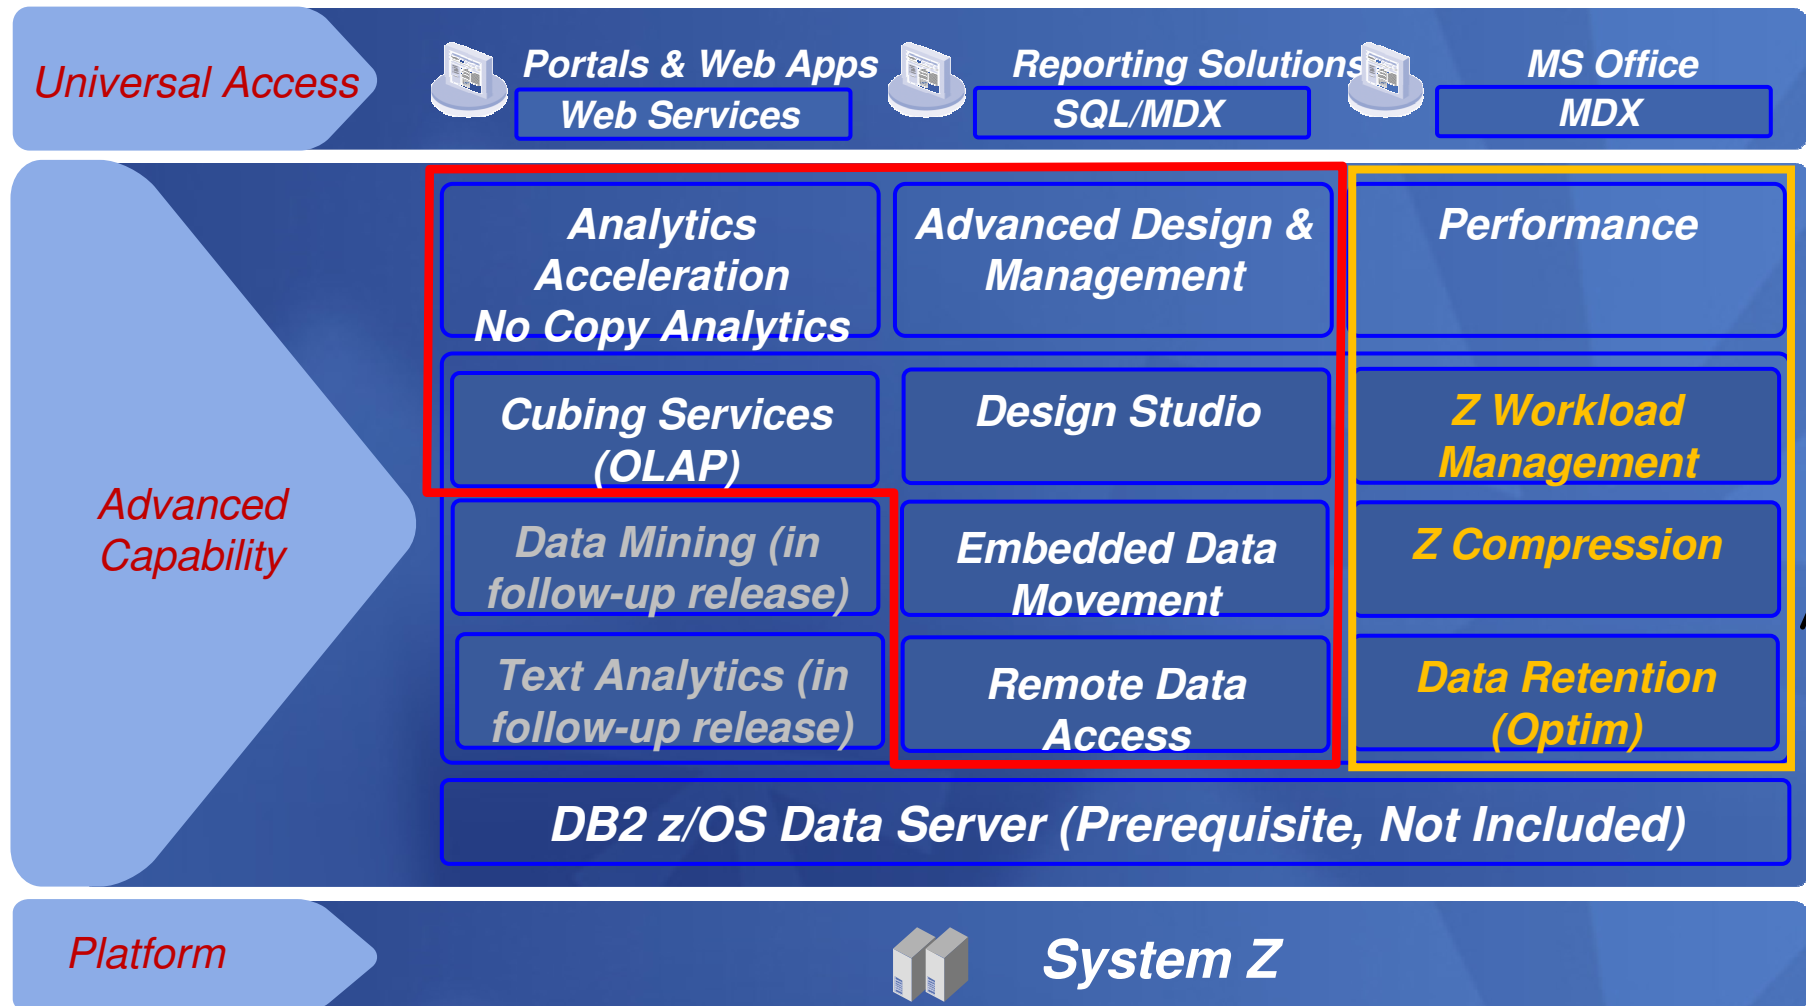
Universal Access

Portals & Web Apps
Web Services

Reporting Solutions
SQL/MDX

MS Office
MDX

Advanced Capability

Analytics Acceleration
No Copy Analytics

Advanced Design & Management

Performance

Cubing Services (OLAP)

Design Studio

Z Workload Management

Data Mining (in follow-up release)

Embedded Data Movement

Z Compression

Text Analytics (in follow-up release)

Remote Data Access

Data Retention (Optim)

DB2 z/OS Data Server (Prerequisite, Not Included)

Platform

System Z